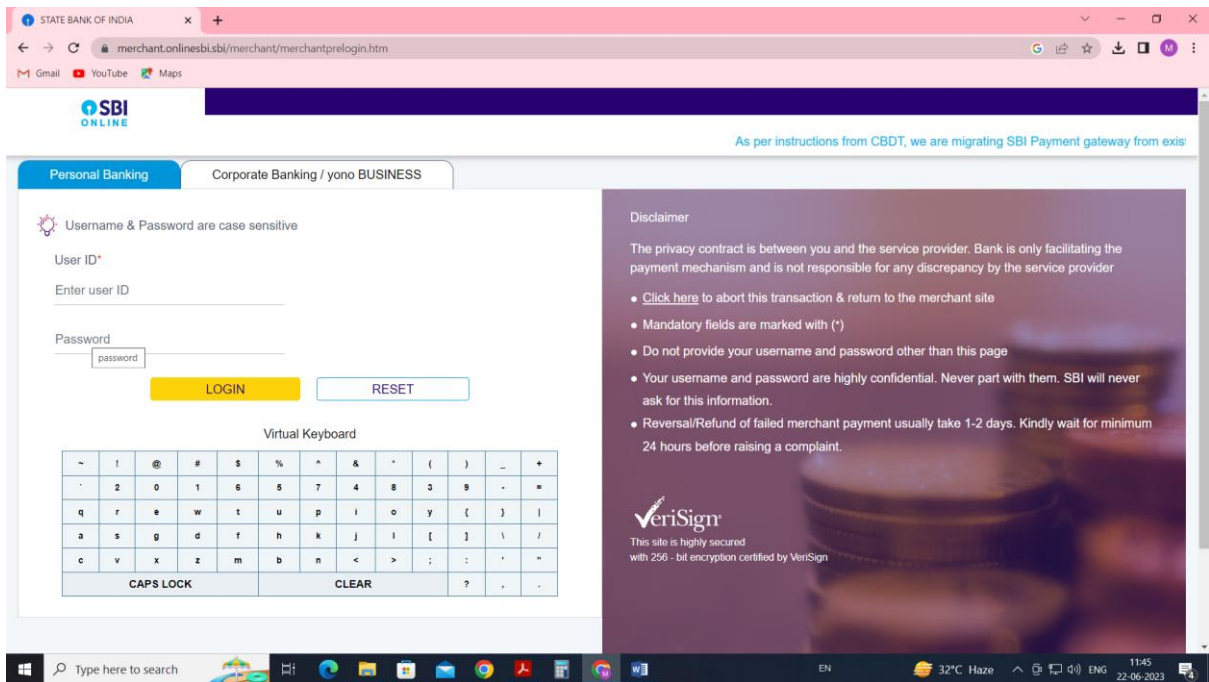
STATE BANK OF INDIA

merchant.onlinesbi.sbi/merchant/merchantprelogin.htm

Gmail YouTube Maps

SBI ONLINE

As per instructions from CBDT, we are migrating SBI Payment gateway from exis

Personal Banking | Corporate Banking / yono BUSINESS

Username & Password are case sensitive

User ID*

Enter user ID

Password

password

LOGIN RESET

Virtual Keyboard

| ~ | ! | @ | # | $ | % | ^ | & | * | ( | ) | _ | + |
|---|---|---|---|---|---|---|---|---|---|---|---|---|
| ` | 2 | 0 | 1 | 6 | 5 | 7 | 4 | 8 | 3 | 9 | - | = |
| q | r | e | w | t | u | p | i | o | y | { | } | \| |
| a | s | g | d | f | h | k | j | l | [ | ] | \ | / |
| c | v | x | z | m | b | n | < | > | ; | : | ' | " |
| CAPS LOCK | | | | | CLEAR | | | | | ? | , | . |

Disclaimer

The privacy contract is between you and the service provider. Bank is only facilitating the payment mechanism and is not responsible for any discrepancy by the service provider

• Click here to abort this transaction & return to the merchant site

• Mandatory fields are marked with (*)

• Do not provide your username and password other than this page

• Your username and password are highly confidential. Never part with them. SBI will never ask for this information.

• Reversal/Refund of failed merchant payment usually take 1-2 days. Kindly wait for minimum 24 hours before raising a complaint.

VeriSign

This site is highly secured with 256 - bit encryption certified by VeriSign

Type here to search

EN 32°C Haze ENG 11:45 22-06-2023